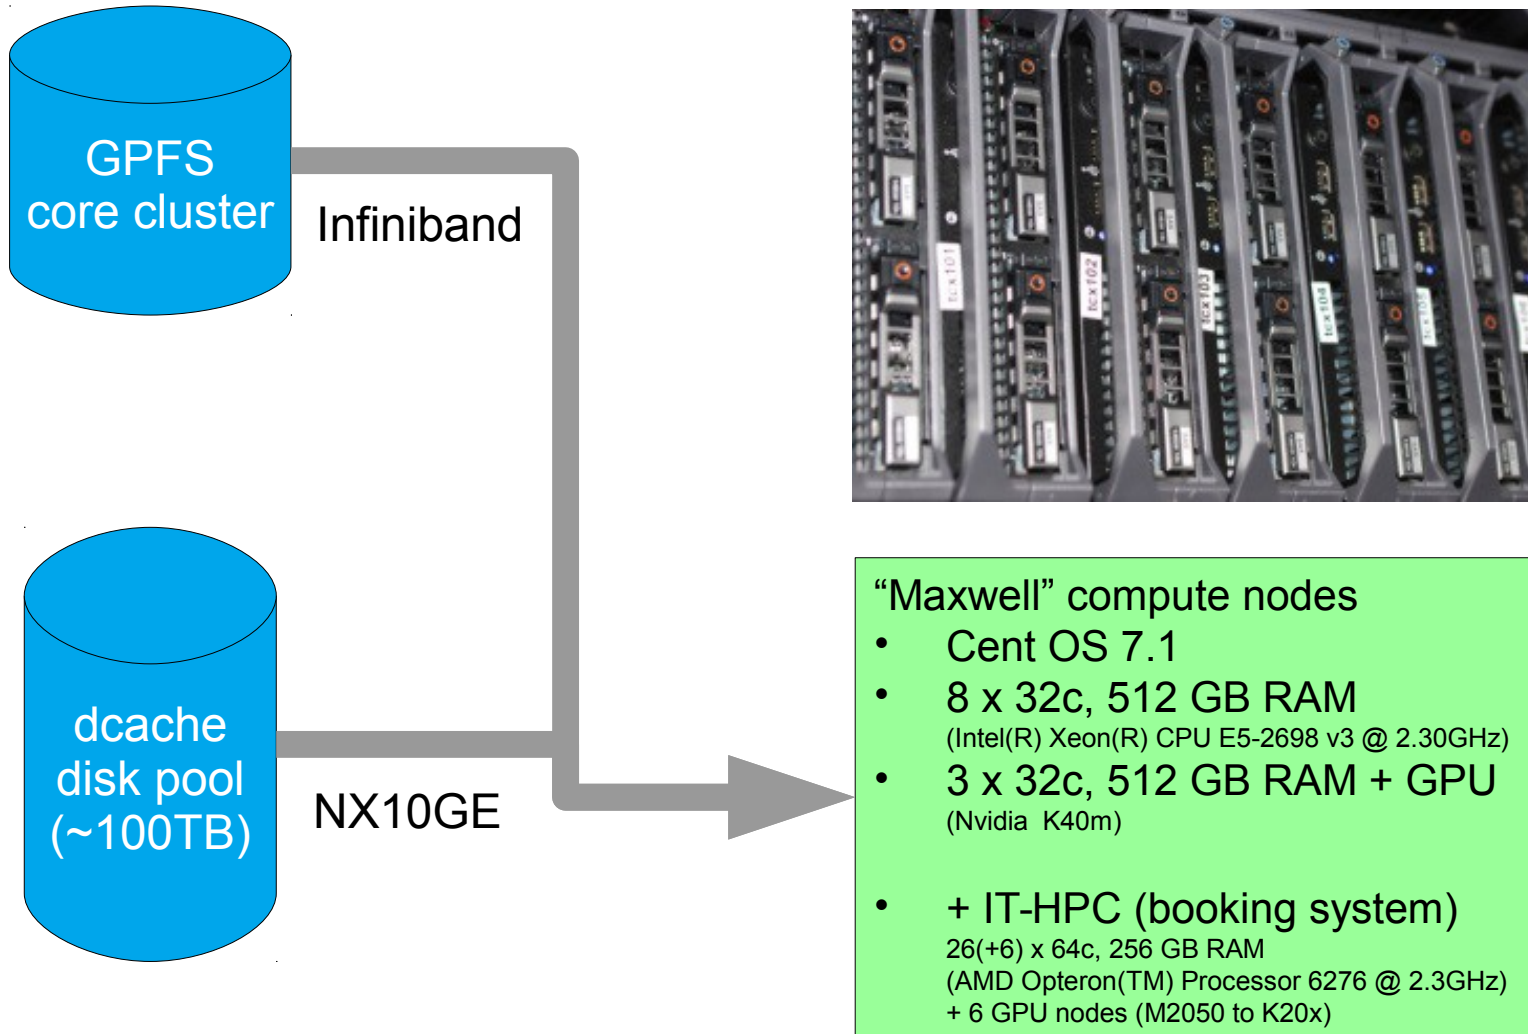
GPFS
core cluster

Infiniband

dcache
disk pool
(~100TB)

NX10GE

tcx101

tcx102

tcx103

tcx104

tcx105

“Maxwell” compute nodes

• Cent OS 7.1

• 8 x 32c, 512 GB RAM
(Intel(R) Xeon(R) CPU E5-2698 v3 @ 2.30GHz)

• 3 x 32c, 512 GB RAM + GPU
(Nvidia K40m)

• + IT-HPC (booking system)
26(+6) x 64c, 256 GB RAM
(AMD Opteron(TM) Processor 6276 @ 2.3GHz)
+ 6 GPU nodes (M2050 to K20x)